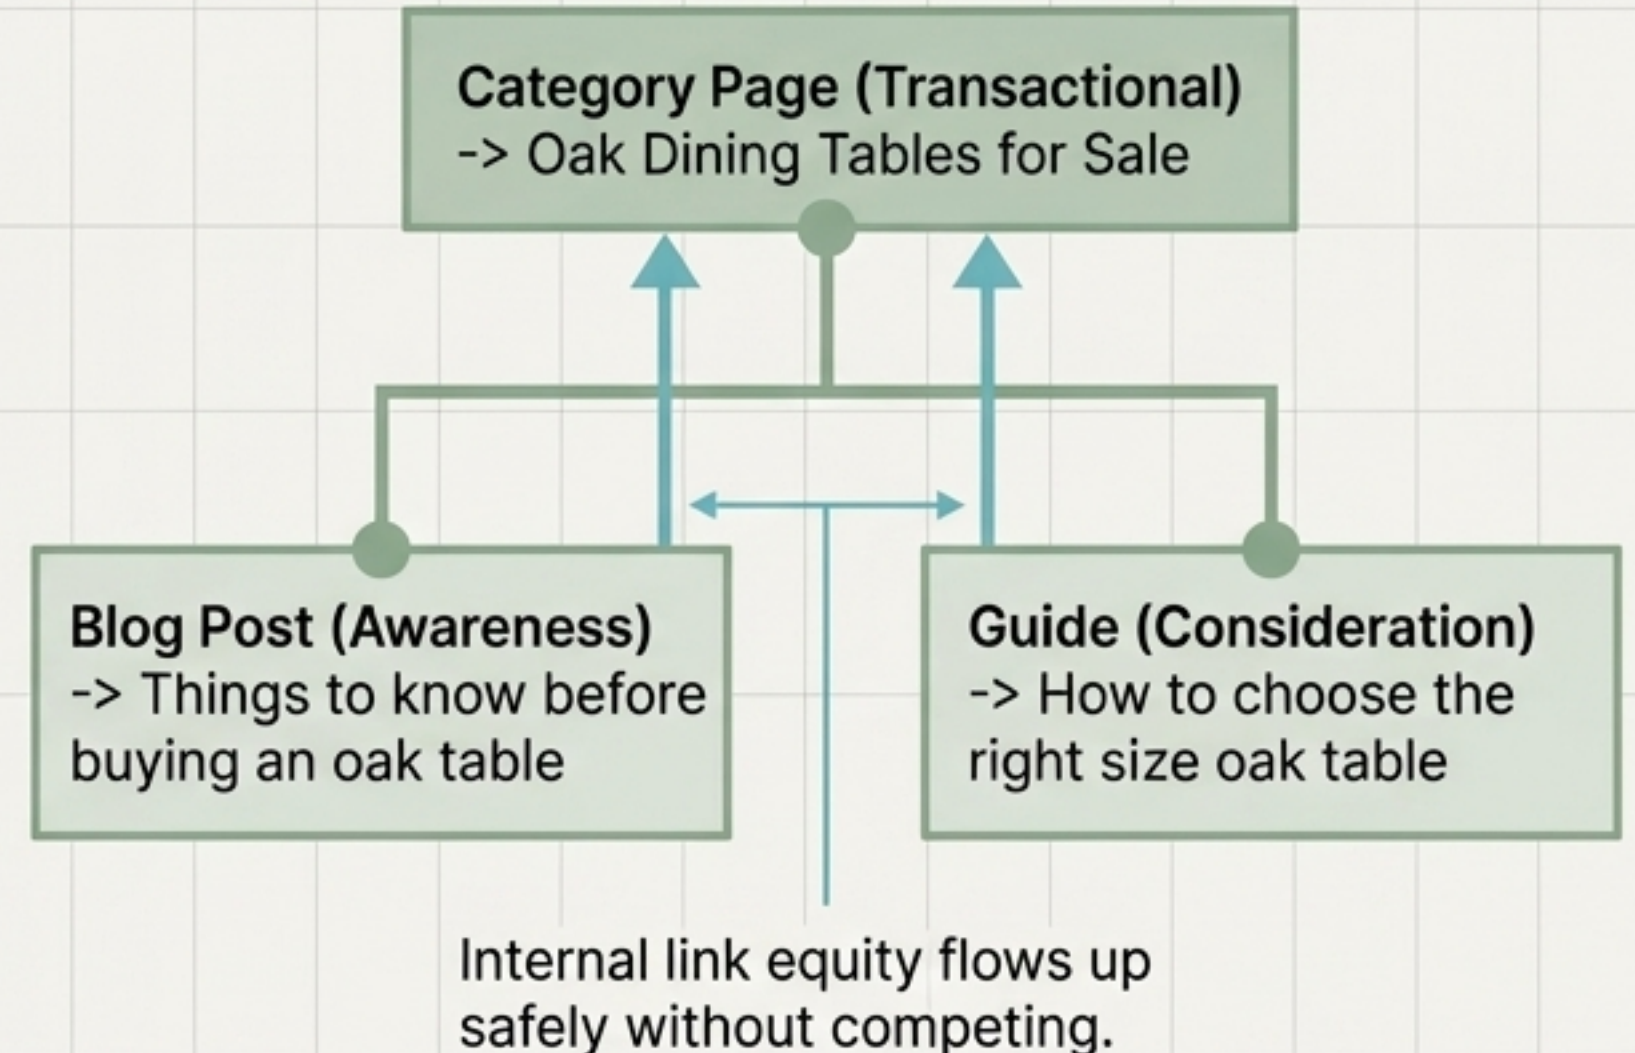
Category Page (Transactional)
-> Oak Dining Tables for Sale

Blog Post (Awareness)
-> Things to know before buying an oak table

Guide (Consideration)
-> How to choose the right size oak table

Internal link equity flows up safely without competing.